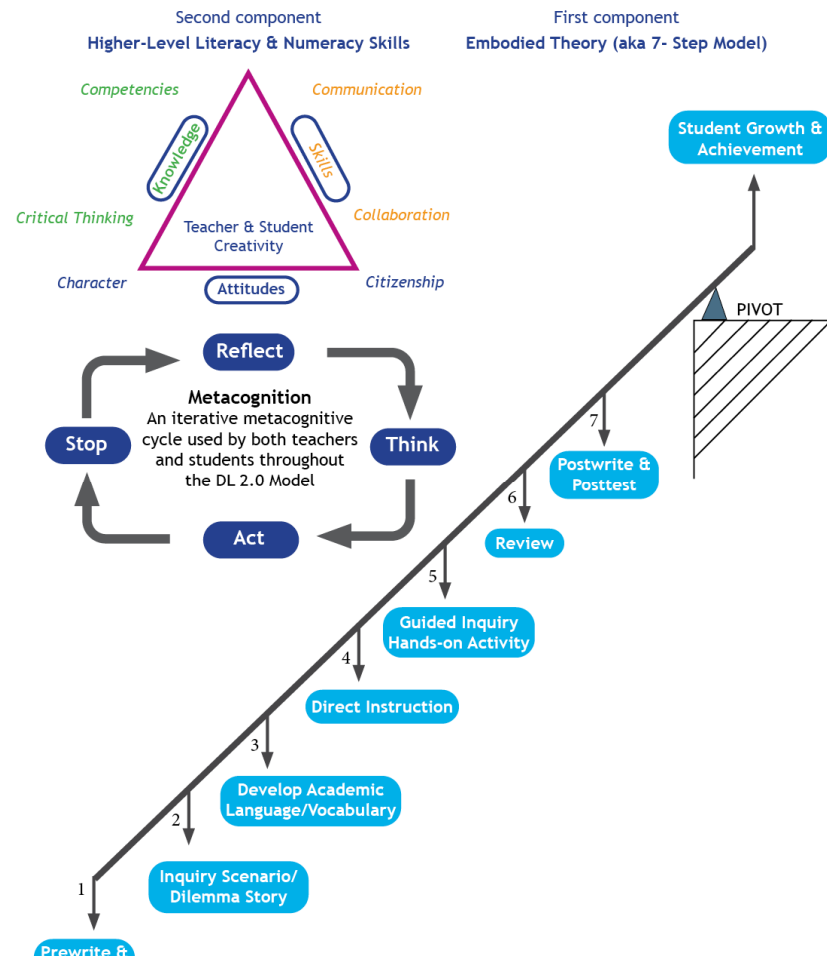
Second component
Higher-Level Literacy & Numeracy Skills

First component
Embodied Theory (aka 7- Step Model)

Competencies

Communication

Knowledge

Skills

Critical Thinking

Teacher & Student Creativity

Collaboration

Character

Attitudes

Citizenship

Student Growth & Achievement

PIVOT

Reflect

Metacognition
An iterative metacognitive cycle used by both teachers and students throughout the DL 2.0 Model

Stop

Think

Act

7

Postwrite & Posttest

6

Review

5

Guided Inquiry Hands-on Activity

4

Direct Instruction

3

Develop Academic Language/Vocabulary

2

Inquiry Scenario/ Dilemma Story

1

Prewrite & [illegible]